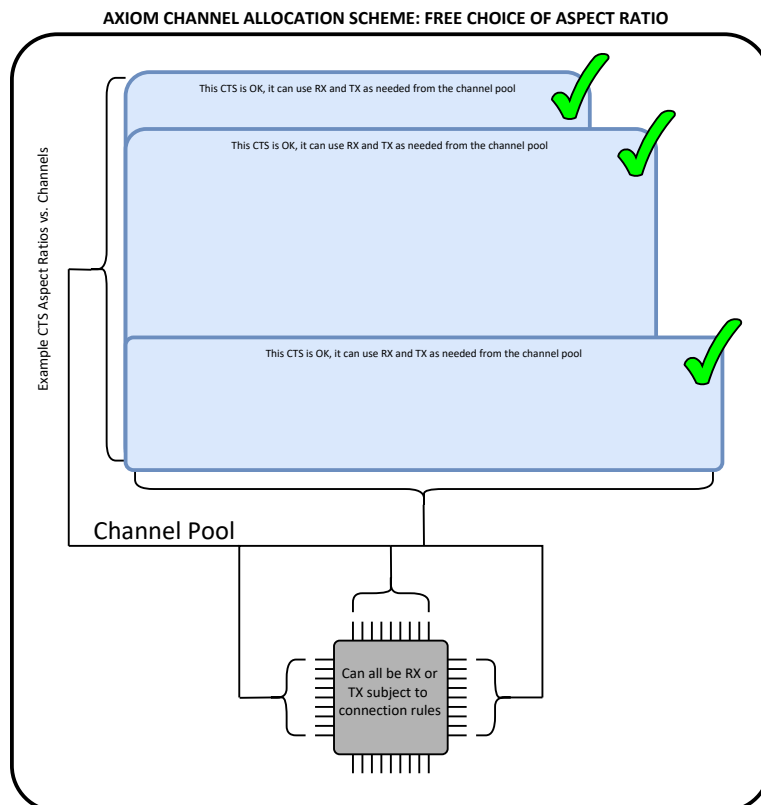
AXIOM CHANNEL ALLOCATION SCHEME: FREE CHOICE OF ASPECT RATIO

Example CTS Aspect Ratios vs. Channels

This CTS is OK, it can use RX and TX as needed from the channel pool

This CTS is OK, it can use RX and TX as needed from the channel pool

This CTS is OK, it can use RX and TX as needed from the channel pool

Channel Pool

Can all be RX or TX subject to connection rules